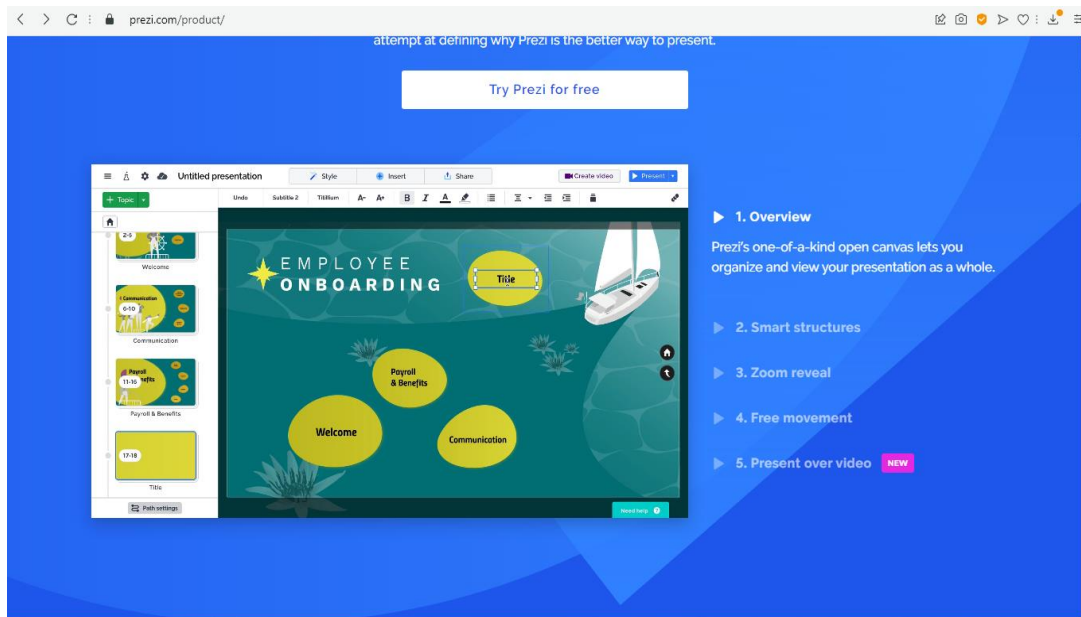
prezi.com/product/

attempt at defining why Prezi is the better way to present.

Try Prezi for free

Untitled presentation
Style
Insert
Share
Create video
Present

+ Topic
Undo
Subtitle 2
Titillium
B I A

2-5
Welcome
6-10
Communication
Communication
11-16
Payroll & Benefits
Payroll & Benefits
17-18
Title
Path settings

EMPLOYEE
ONBOARDING
Title
Payroll & Benefits
Welcome
Communication
Need help

1. Overview
Prezi's one-of-a-kind open canvas lets you organize and view your presentation as a whole.

2. Smart structures

3. Zoom reveal

4. Free movement

5. Present over video NEW